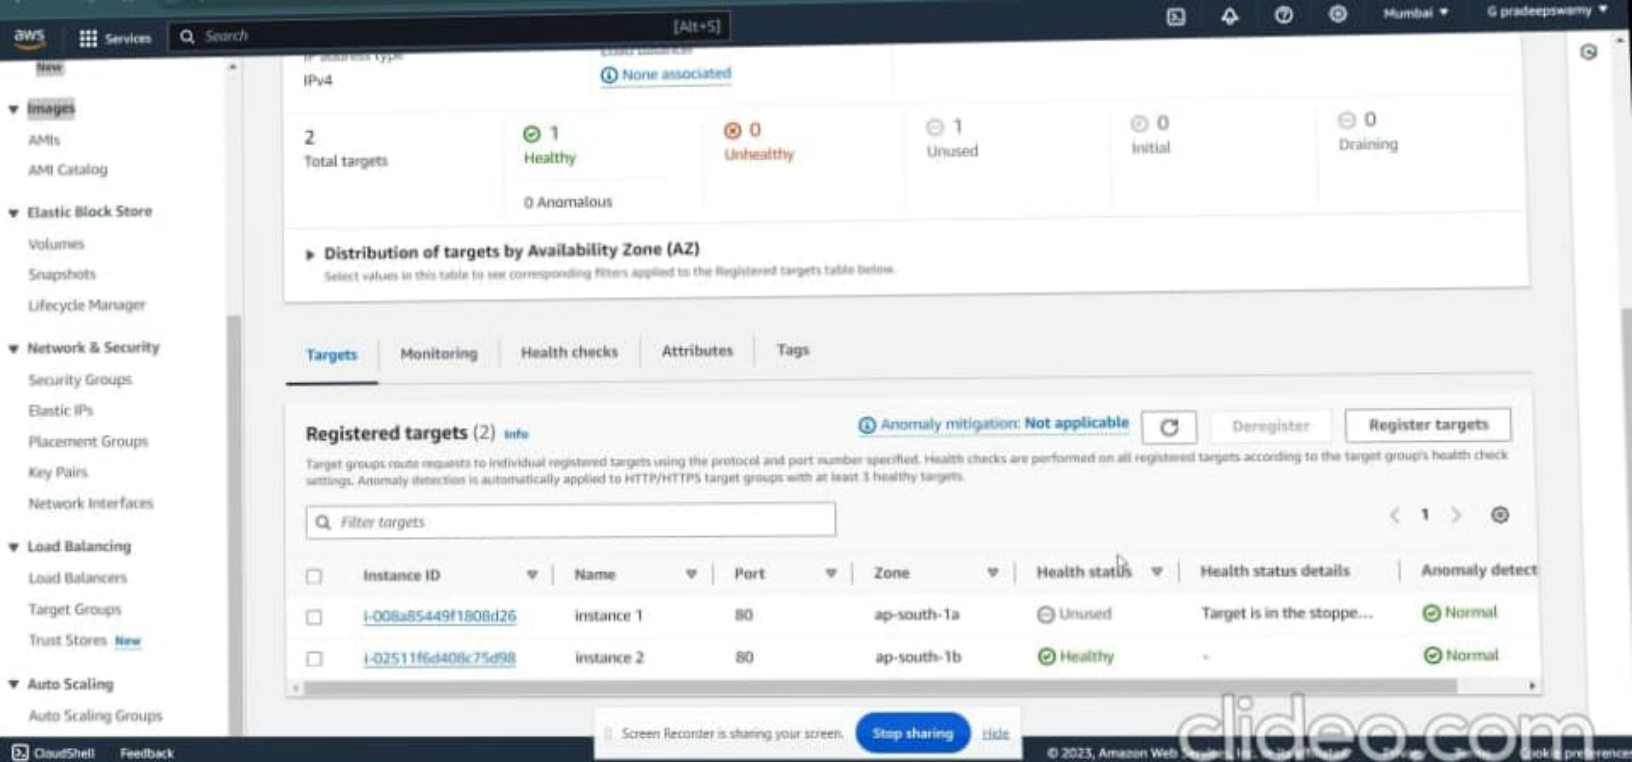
aws Services Search [Alt+S] Mumbai ▾ G pradeepswamy ▾

New

▼ Images
AMIs
AMI Catalog

▼ Elastic Block Store
Volumes
Snapshots
Lifecycle Manager

▼ Network & Security
Security Groups
Elastic IPs
Placement Groups
Key Pairs
Network Interfaces

▼ Load Balancing
Load Balancers
Target Groups
Trust Stores New

▼ Auto Scaling
Auto Scaling Groups

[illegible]
IPv4

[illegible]
None associated

2
Total targets

1
Healthy

0 Anomalous

0
Unhealthy

1
Unused

0
Initial

0
Draining

▶ Distribution of targets by Availability Zone (AZ)
Select values in this table to see corresponding filters applied to the Registered targets table below.

Targets Monitoring Health checks Attributes Tags

Registered targets (2) Info

Anomaly mitigation: Not applicable

Deregister Register targets

Target groups route requests to individual registered targets using the protocol and port number specified. Health checks are performed on all registered targets according to the target group's health check settings. Anomaly detection is automatically applied to HTTP/HTTPS target groups with at least 3 healthy targets.

Filter targets

1

| | Instance ID | Name | Port | Zone | Health status | Health status details | Anomaly detect |
|---|---|---|---|---|---|---|---|
| | i-008a85449f1808d26 | instance 1 | 80 | ap-south-1a | Unused | Target is in the stoppe... | Normal |
| | i-02511f6d408c75d98 | instance 2 | 80 | ap-south-1b | Healthy | - | Normal |

Screen Recorder is sharing your screen. Stop sharing Hide

CloudShell Feedback

© 2023, Amazon Web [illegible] ...okie preferences

clideo.com